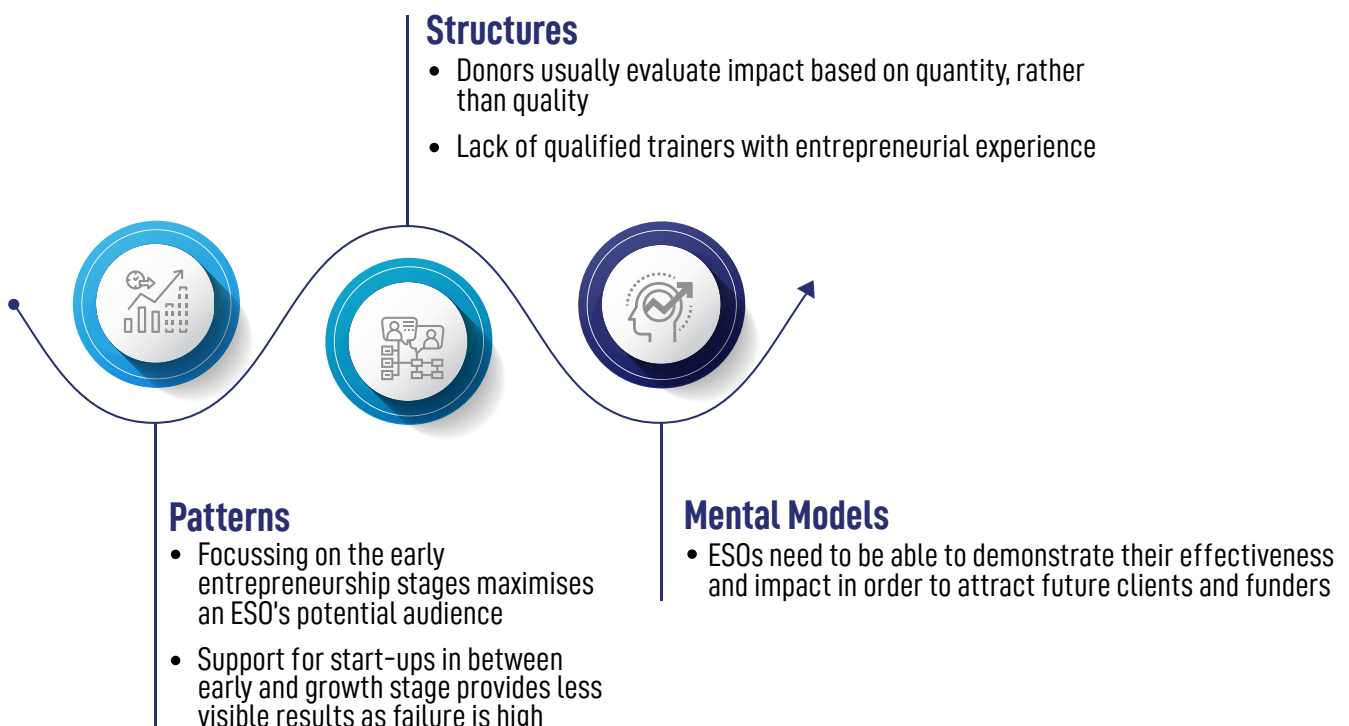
**Structures**

- Donors usually evaluate impact based on quantity, rather than quality
- Lack of qualified trainers with entrepreneurial experience

**Patterns**

- Focussing on the early entrepreneurship stages maximises an ESO's potential audience
- Support for start-ups in between early and growth stage provides less visible results as failure is high

**Mental Models**

- ESOs need to be able to demonstrate their effectiveness and impact in order to attract future clients and funders